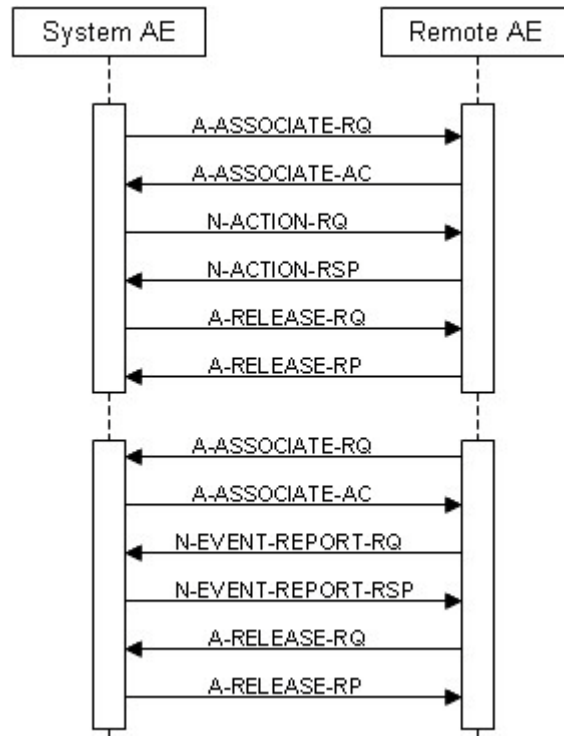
System AE

Remote AE

A-ASSOCIATE-RQ

A-ASSOCIATE-AC

N-ACTION-RQ

N-ACTION-RSP

A-RELEASE-RQ

A-RELEASE-RP

A-ASSOCIATE-RQ

A-ASSOCIATE-AC

N-EVENT-REPORT-RQ

N-EVENT-REPORT-RSP

A-RELEASE-RQ

A-RELEASE-RP